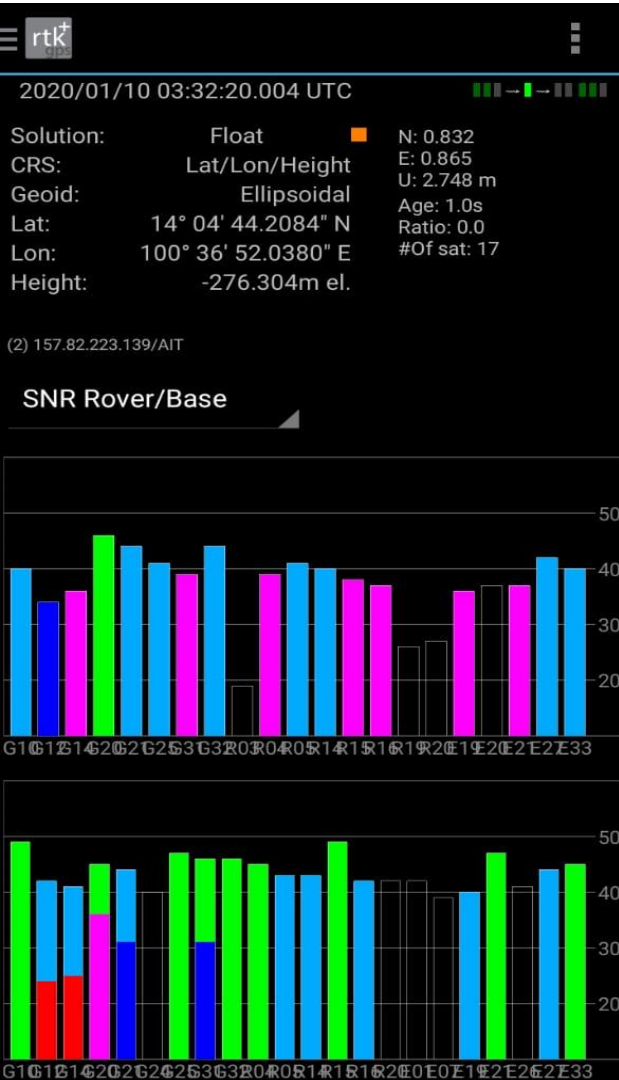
rtk+ gps

2020/01/10 03:32:20.004 UTC

Solution: Float
CRS: Lat/Lon/Height
Geoid: Ellipsoidal
Lat: 14° 04' 44.2084" N
Lon: 100° 36' 52.0380" E
Height: -276.304m el.

N: 0.832
E: 0.865
U: 2.748 m
Age: 1.0s
Ratio: 0.0
#Of sat: 17

(2) 157.82.223.139/AIT

SNR Rover/Base

50
40
30
20

G10 G12 G14 G20 G21 G25 G31 G32 R03 R04 R05 R14 R15 R16 R19 R20 E19 E20 E21 E27 E33

50
40
30
20

G10 G12 G14 G20 G21 G24 G25 G31 G32 R04 R05 R14 R15 R16 R20 E01 E07 E19 E21 E26 E27 E33